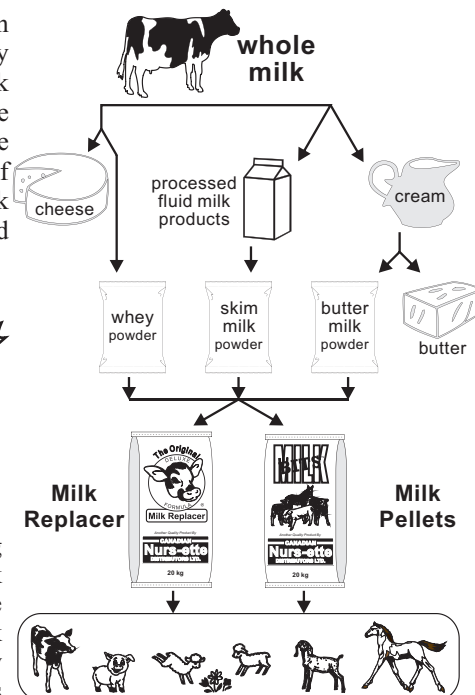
whole milk

cheese

processed fluid milk products

cream

whey powder

skim milk powder

butter milk powder

butter

Milk Replacer

Milk Pellets

The Original DELUXE FORMULA

Milk Replacer

CANADIAN

Nurs-ette

DISTRIBUTORS LTD.

20 kg

CANADIAN

Nurs-ette

DISTRIBUTORS LTD.

20 kg